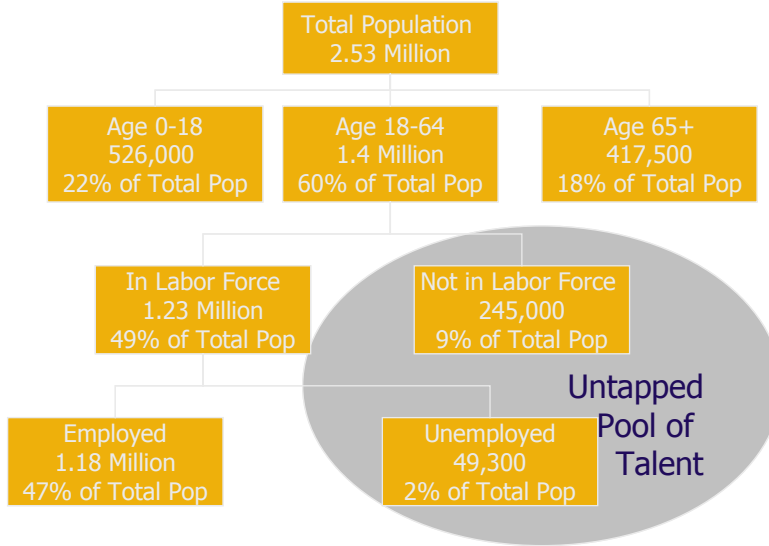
Total Population
2.53 Million

Age 0-18
526,000
22% of Total Pop

Age 18-64
1.4 Million
60% of Total Pop

Age 65+
417,500
18% of Total Pop

In Labor Force
1.23 Million
49% of Total Pop

Not in Labor Force
245,000
9% of Total Pop

Untapped Pool of Talent

Employed
1.18 Million
47% of Total Pop

Unemployed
49,300
2% of Total Pop